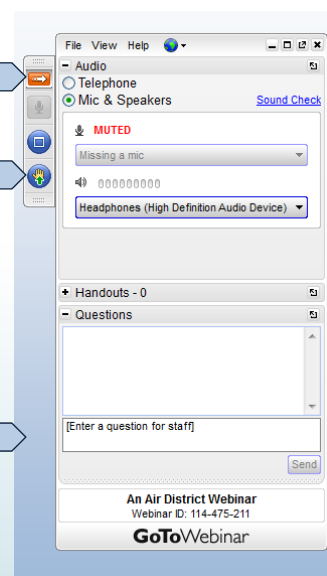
File View Help

Audio

Telephone

Mic & Speakers

Sound Check

MUTED

Missing a mic

Headphones (High Definition Audio Device)

Handouts - 0

Questions

[Enter a question for staff]

Send

An Air District Webinar

Webinar ID: 114-475-211

GoToWebinar